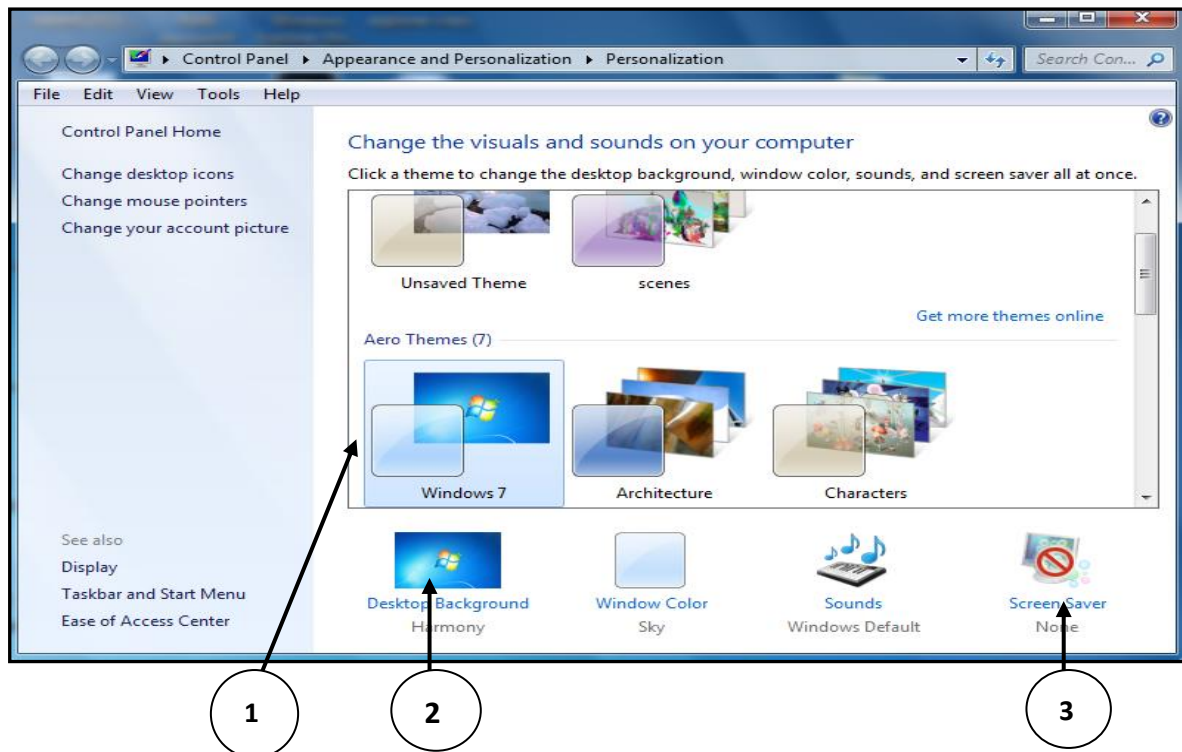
Control Panel ▸ Appearance and Personalization ▸ Personalization

Search Con...

File Edit View Tools Help

Control Panel Home

Change desktop icons
Change mouse pointers
Change your account picture

Change the visuals and sounds on your computer

Click a theme to change the desktop background, window color, sounds, and screen saver all at once.

Unsaved Theme

scenes

Get more themes online

Aero Themes (7)

Windows 7

Architecture

Characters

See also
Display
Taskbar and Start Menu
Ease of Access Center

Desktop Background
Harmony

Window Color
Sky

Sounds
Windows Default

Screen Saver
None

1

2

3